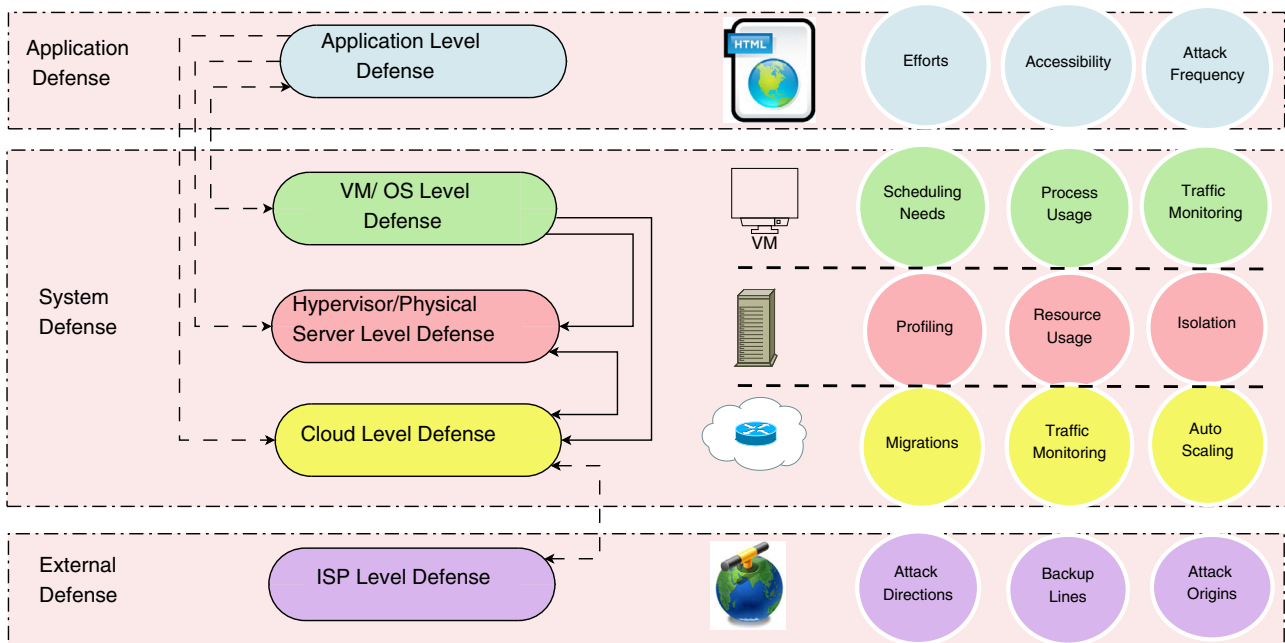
Application Defense

Application Level Defense

HTML

Efforts

Accessibility

Attack Frequency

System Defense

VM/ OS Level Defense

VM

Scheduling Needs

Process Usage

Traffic Monitoring

Hypervisor/Physical Server Level Defense

Profiling

Resource Usage

Isolation

Cloud Level Defense

Migrations

Traffic Monitoring

Auto Scaling

External Defense

ISP Level Defense

Attack Directions

Backup Lines

Attack Origins